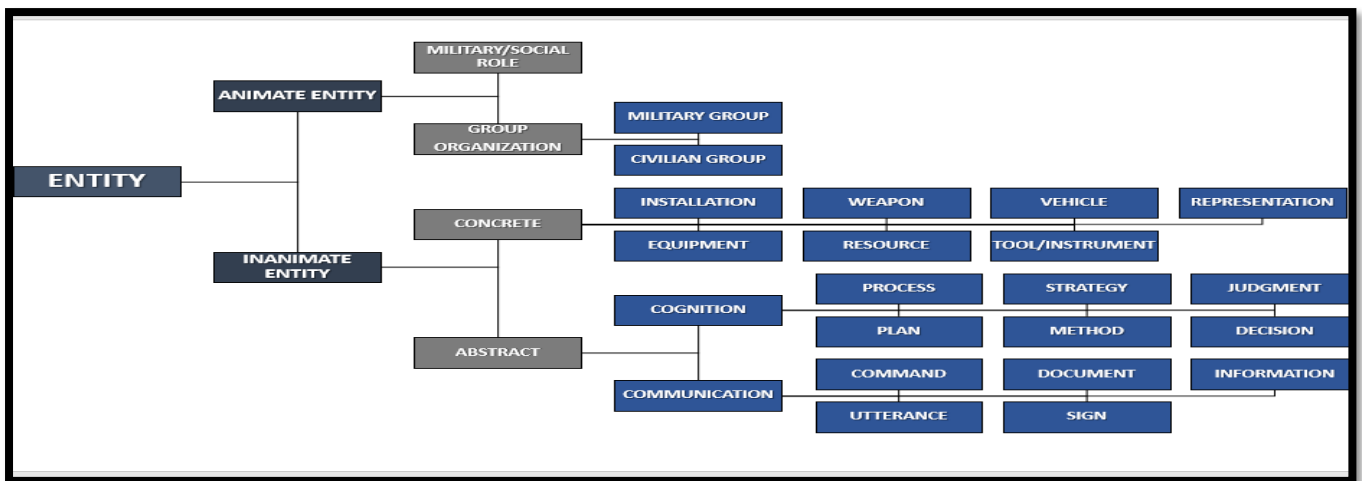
ENTITY

ANIMATE ENTITY

MILITARY/SOCIAL ROLE

GROUP ORGANIZATION

MILITARY GROUP

CIVILIAN GROUP

INANIMATE ENTITY

CONCRETE

INSTALLATION

EQUIPMENT

WEAPON

RESOURCE

VEHICLE

TOOL/INSTRUMENT

REPRESENTATION

ABSTRACT

COGNITION

PROCESS

PLAN

STRATEGY

METHOD

JUDGMENT

DECISION

COMMUNICATION

COMMAND

UTTERANCE

DOCUMENT

SIGN

INFORMATION